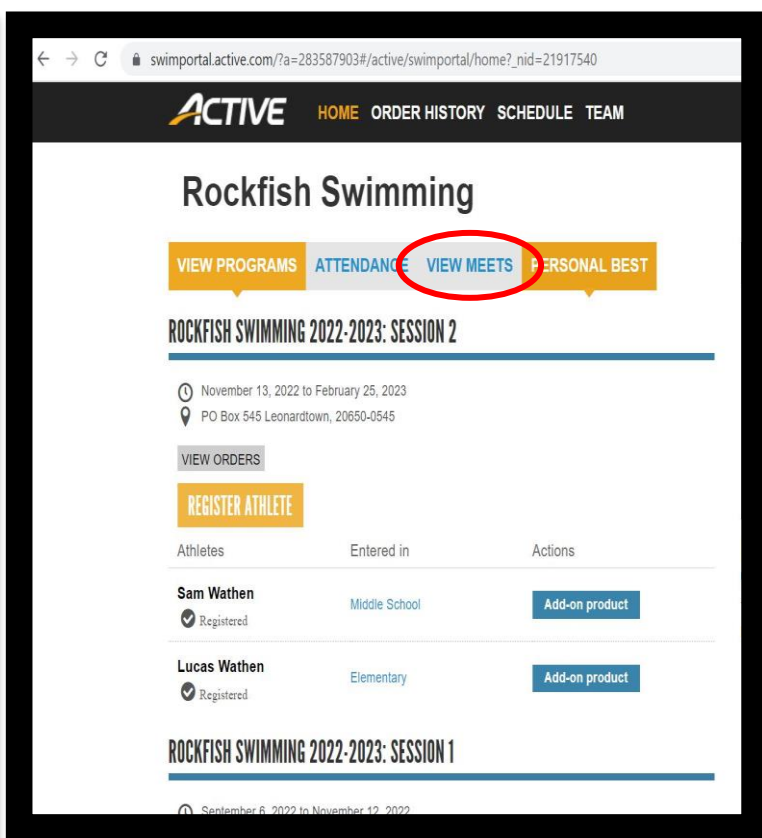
swimportal.active.com/?a=283587903#/active/swimportal/home?_nid=21917540

ACTIVE HOME ORDER HISTORY SCHEDULE TEAM

Rockfish Swimming

VIEW PROGRAMS ATTENDANCE VIEW MEETS PERSONAL BEST

ROCKFISH SWIMMING 2022-2023: SESSION 2

November 13, 2022 to February 25, 2023
PO Box 545 Leonardtown, 20650-0545

VIEW ORDERS

REGISTER ATHLETE

| Athletes | Entered in | Actions |
|---|---|---|
| Sam Wathen Registered | Middle School | Add-on product |
| Lucas Wathen Registered | Elementary | Add-on product |

ROCKFISH SWIMMING 2022-2023: SESSION 1

September 6, 2022 to November 12, 2022